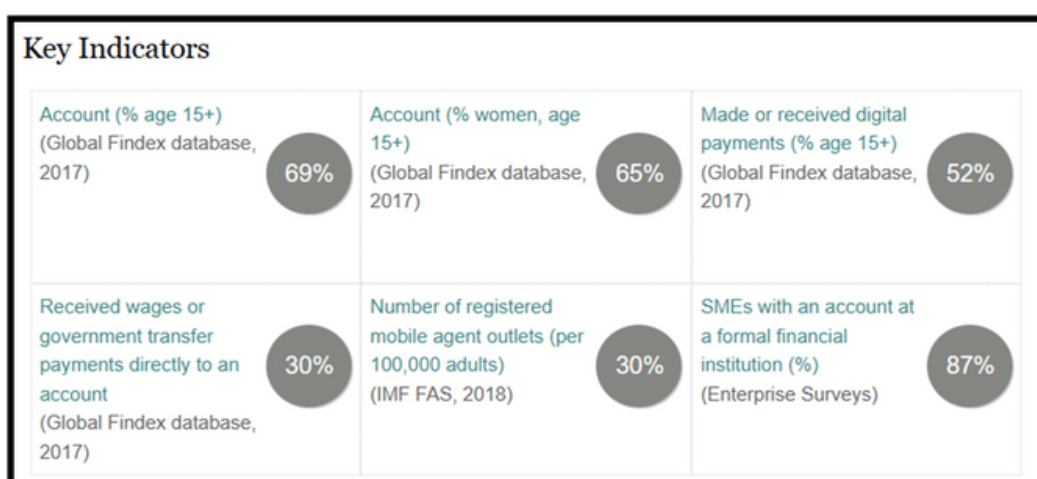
Key Indicators

Account (% age 15+)
(Global Findex database, 2017)
69%

Account (% women, age 15+)
(Global Findex database, 2017)
65%

Made or received digital payments (% age 15+)
(Global Findex database, 2017)
52%

Received wages or government transfer payments directly to an account
(Global Findex database, 2017)
30%

Number of registered mobile agent outlets (per 100,000 adults)
(IMF FAS, 2018)
30%

SMEs with an account at a formal financial institution (%)
(Enterprise Surveys)
87%